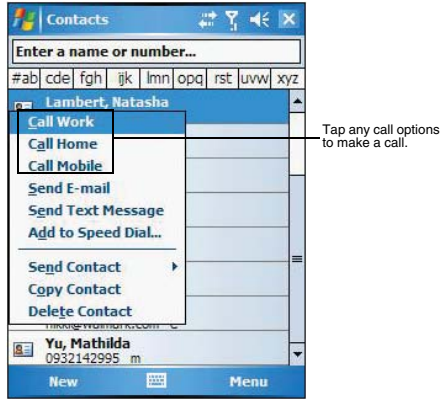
Contacts

Enter a name or number...

#ab cde fgh ijk lmn opq rst uvw xyz

Lambert, Natasha

Call Work
Call Home
Call Mobile
Send E-mail
Send Text Message
Add to Speed Dial...
Send Contact
Copy Contact
Delete Contact

nikki@walmark.com e

Yu, Mathilda
0932142995 m

New
Menu

Tap any call options to make a call.